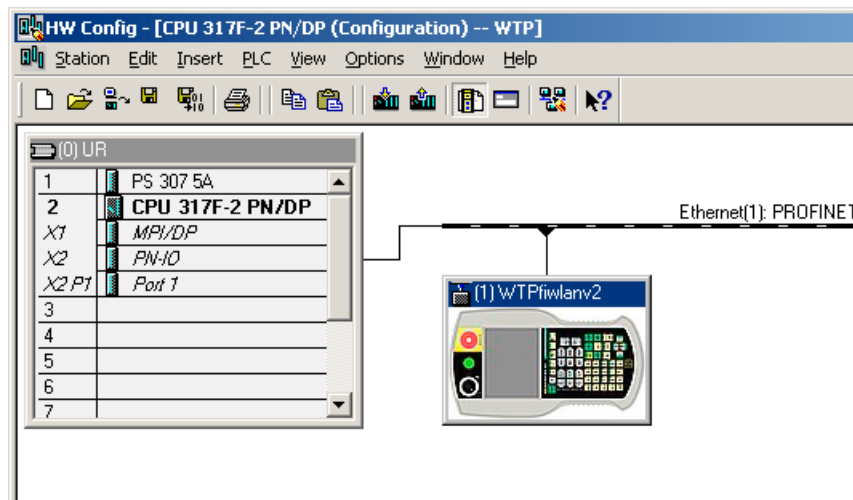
HW Config - [CPU 317F-2 PN/DP (Configuration) -- WTP]

Station Edit Insert PLC View Options Window Help

(0) UR

| | |
|---|---|
| 1 | PS 307 5A |
| 2 | CPU 317F-2 PN/DP |
| X1 | MPI/DP |
| X2 | PN-IO |
| X2 P1 | Port 1 |
| 3 | |
| 4 | |
| 5 | |
| 6 | |
| 7 | |

Ethernet(1): PROFINET

(1) WTPfiwlanv2